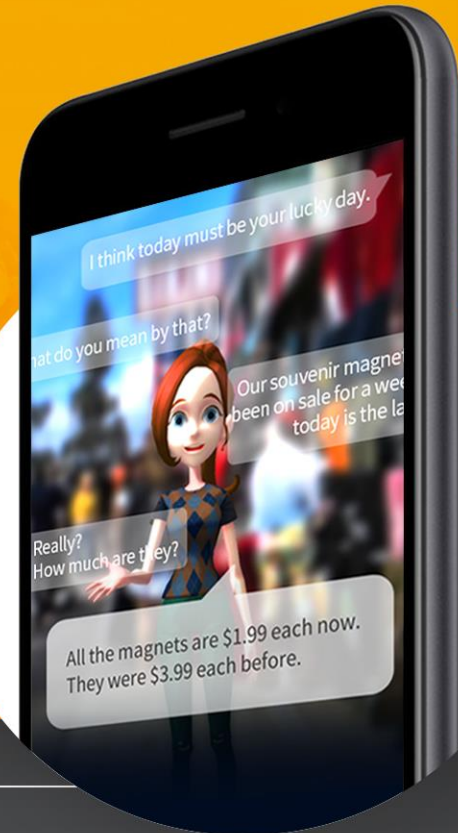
I think today must be your lucky day.

hat do you mean by that?

Our souvenir magne been on sale for a wee today is the la

Really? How much are they?

All the magnets are $1.99 each now. They were $3.99 each before.